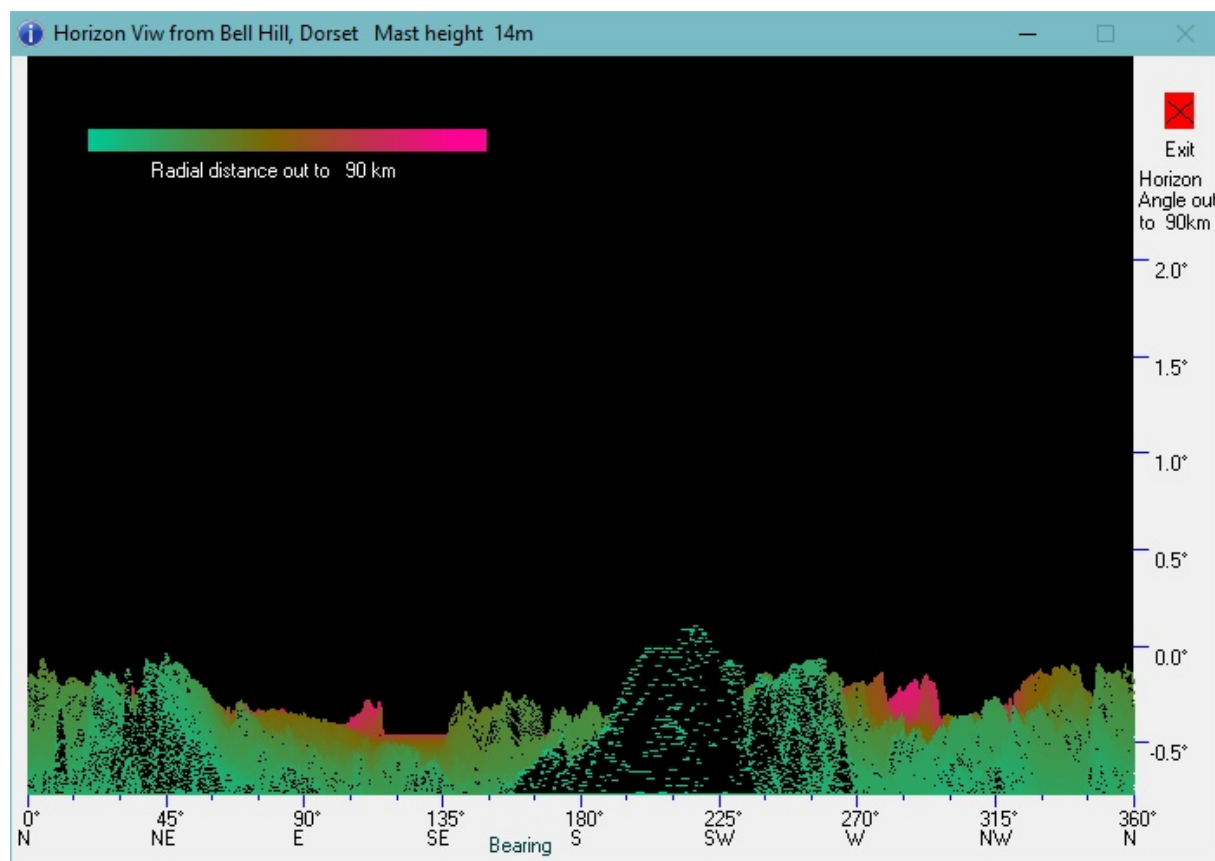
Horizon Viw from Bell Hill, Dorset Mast height 14m

Radial distance out to 90 km

Exit

Horizon Angle out to 90km

2.0°
1.5°
1.0°
0.5°
0.0°
-0.5°

0° N
45° NE
90° E
135° SE
180° S
225° SW
270° W
315° NW
360° N

Bearing